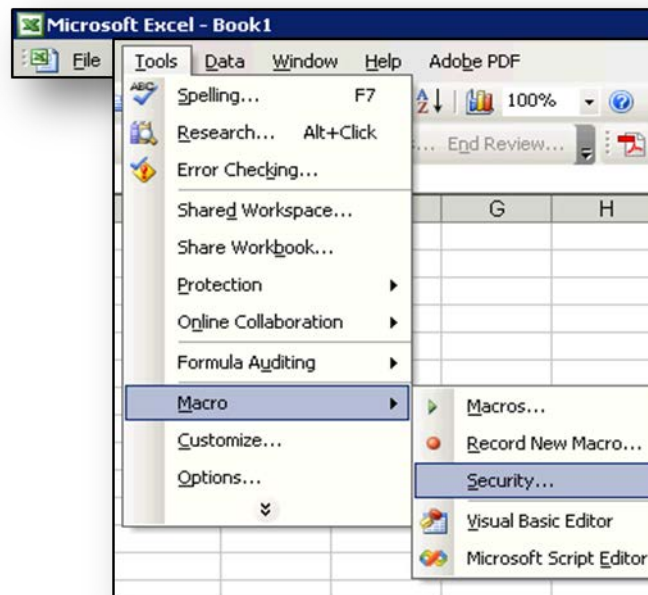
Microsoft Excel - Book1

File Tools Data Window Help Adobe PDF

100%

End Review...

G H

Spelling... F7
Research... Alt+Click
Error Checking...
Shared Workspace...
Share Workbook...
Protection
Online Collaboration
Formula Auditing
Macro
Customize...
Options...

Macros...
Record New Macro...
Security...
Visual Basic Editor
Microsoft Script Editor